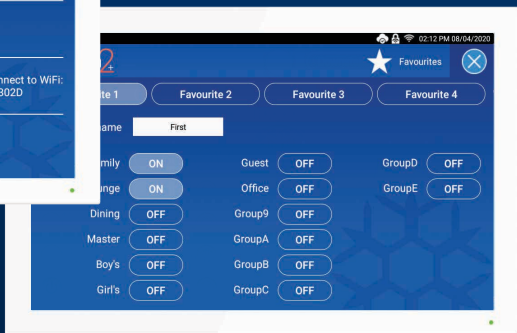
nnect to WiFi:
302D

02:12 PM 08/04/2020

2

Favourites

ite 1
Favourite 2
Favourite 3
Favourite 4

ame
First

mily
ON
Guest
OFF
GroupD
OFF

unge
ON
Office
OFF
GroupE
OFF

Dining
OFF
Group9
OFF

Master
OFF
GroupA
OFF

Boy's
OFF
GroupB
OFF

Girl's
OFF
GroupC
OFF